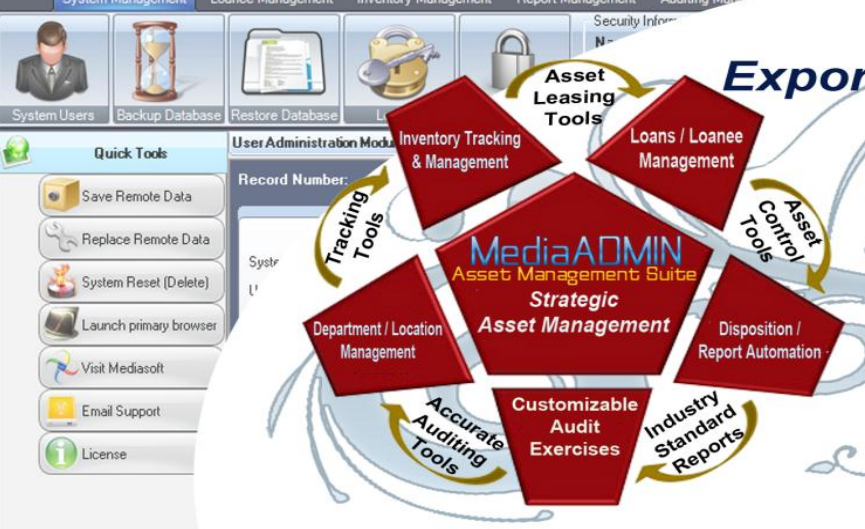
System Management | Loanee Management | Inventory Management | Report Management | Auditing M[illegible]

Security Infor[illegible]

System Users | Backup Database | Restore Database | L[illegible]

Quick Tools

Save Remote Data

Replace Remote Data

System Reset (Delete)

Launch primary browser

Visit Mediasoft

Email Support

License

User Administration Modu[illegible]

Record Number:

Syst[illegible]

Expor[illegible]

Asset Leasing Tools

Inventory Tracking & Management

Loans / Loanee Management

Tracking Tools

Asset Control Tools

MediaADMIN

Asset Management Suite

Strategic Asset Management

Department / Location Management

Disposition / Report Automation

Customizable Audit Exercises

Accurate Auditing Tools

Industry Standard Reports